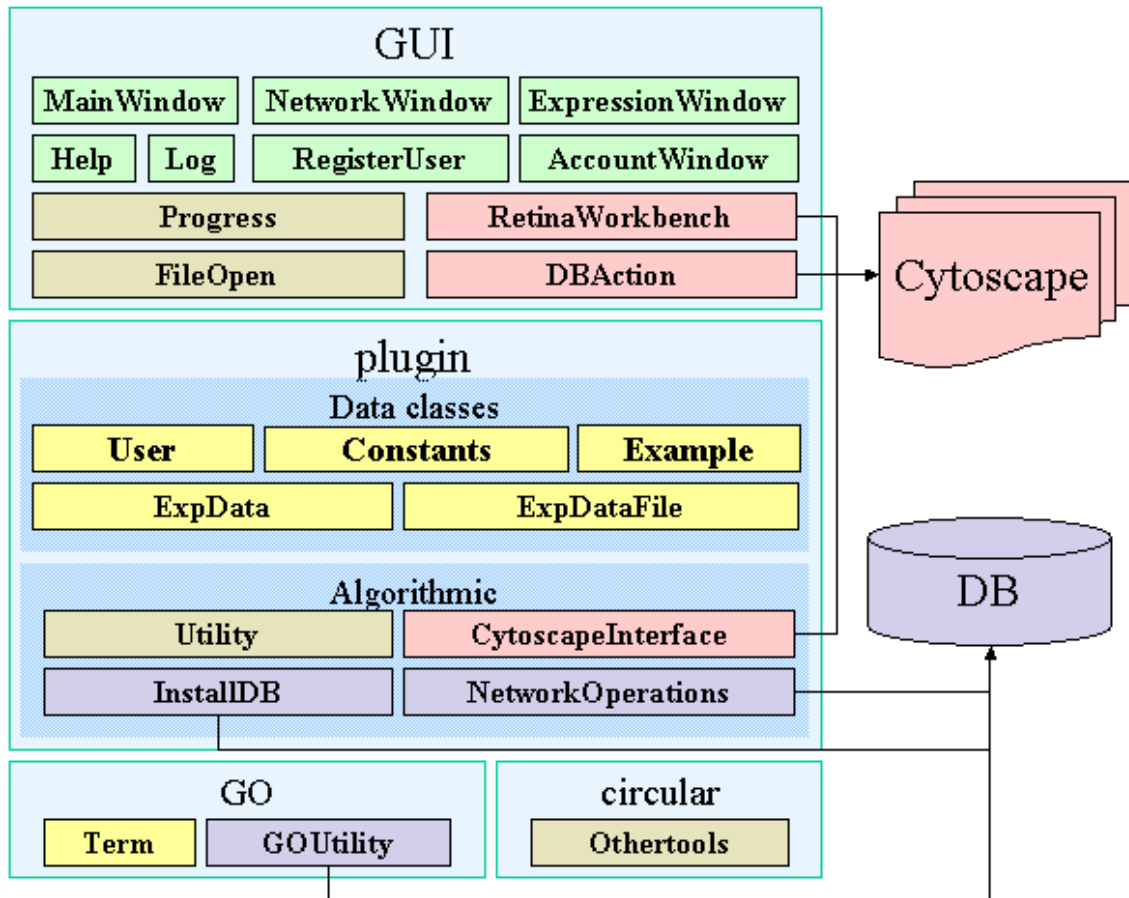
GUI

MainWindow
NetworkWindow
ExpressionWindow
Help
Log
RegisterUser
AccountWindow
Progress
RetinaWorkbench
FileOpen
DBAction

Cytoscape

plugin

Data classes
User
Constants
Example
ExpData
ExpDataFile

Algorithmic
Utility
CytoscapeInterface
InstallDB
NetworkOperations

DB

GO
Term
GOUtility

circular
Othertools